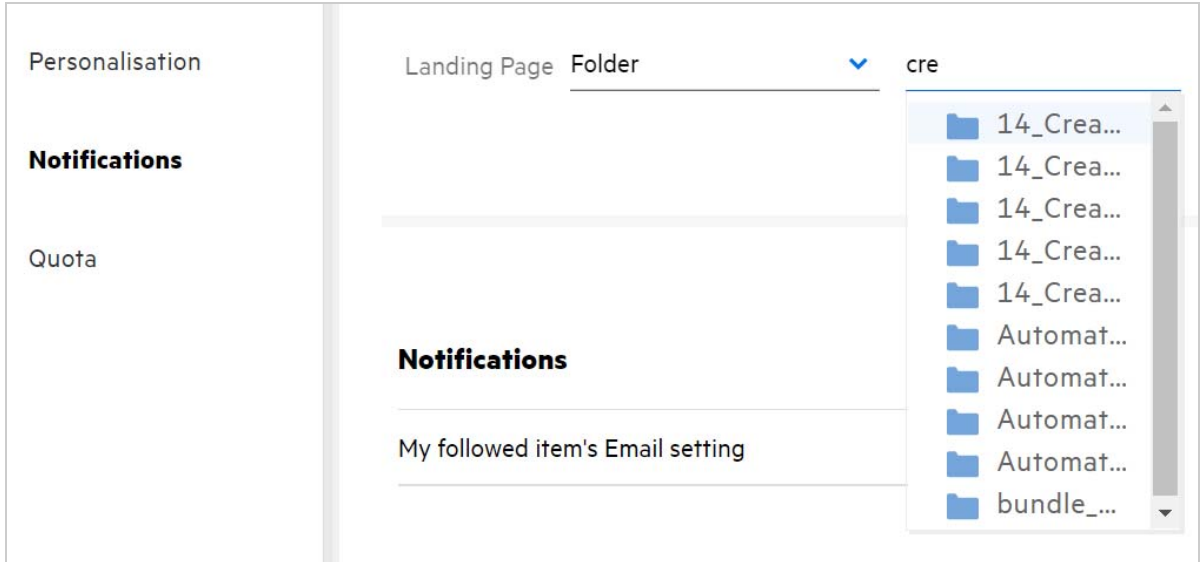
Personalisation

Notifications

Quota

Landing Page Folder

cre

14_Crea...
14_Crea...
14_Crea...
14_Crea...
14_Crea...
Automat...
Automat...
Automat...
Automat...
bundle_...

Notifications

My followed item's Email setting